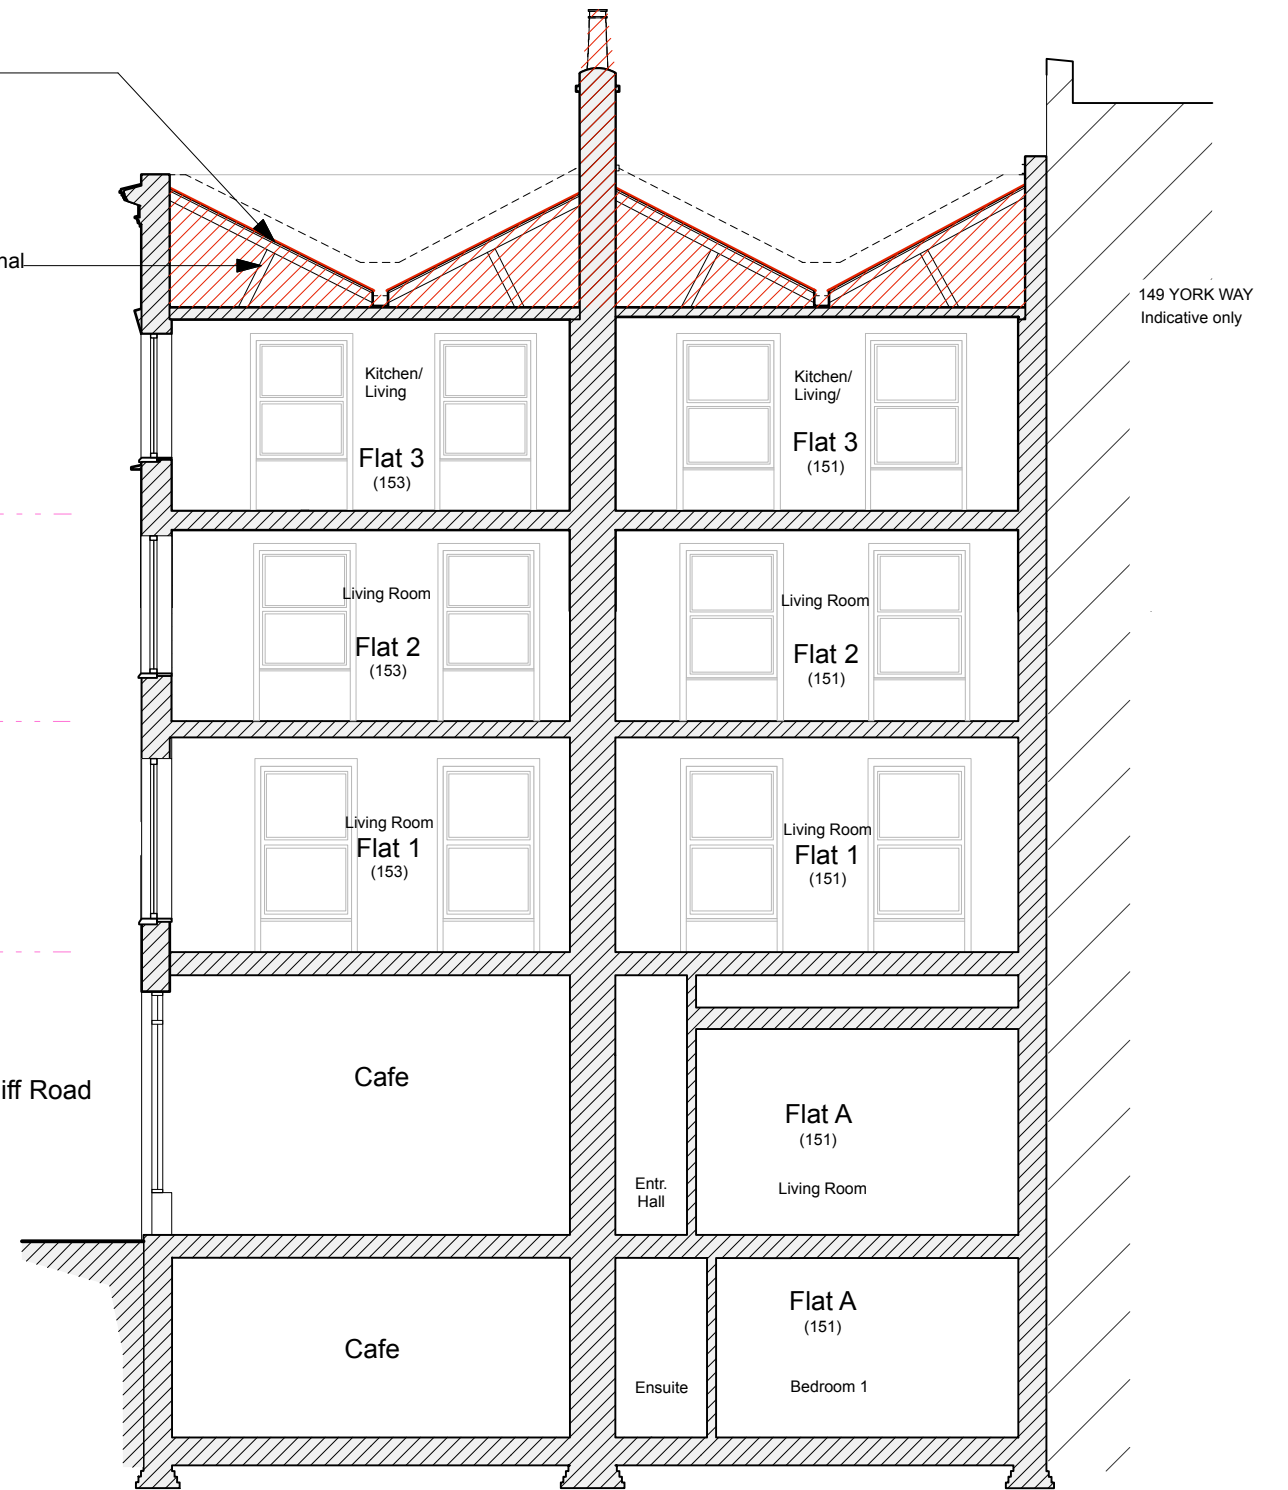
nal

149 YORK WAY
Indicative only

Kitchen/
Living
Flat 3
(153)

Kitchen/
Living/
Flat 3
(151)

Living Room
Flat 2
(153)

Living Room
Flat 2
(151)

Living Room
Flat 1
(153)

Living Room
Flat 1
(151)

iff Road

Cafe

Entr.
Hall

Flat A
(151)
Living Room

Cafe

Ensuite

Flat A
(151)
Bedroom 1